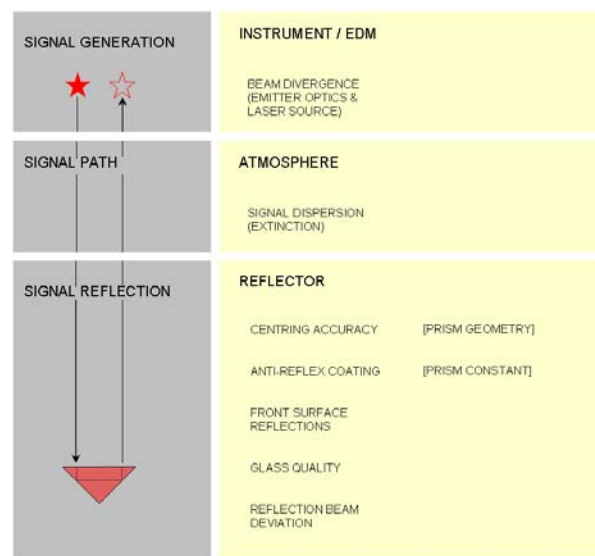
SIGNAL GENERATION

INSTRUMENT / EDM

BEAM DIVERGENCE (EMITTER OPTICS & LASER SOURCE)

SIGNAL PATH

ATMOSPHERE

SIGNAL DISPERSION (EXTINCTION)

SIGNAL REFLECTION

REFLECTOR

CENTRING ACCURACY [PRISM GEOMETRY]

ANTI-REFLEX COATING [PRISM CONSTANT]

FRONT SURFACE REFLECTIONS

GLASS QUALITY

REFLECTION BEAM DEVIATION